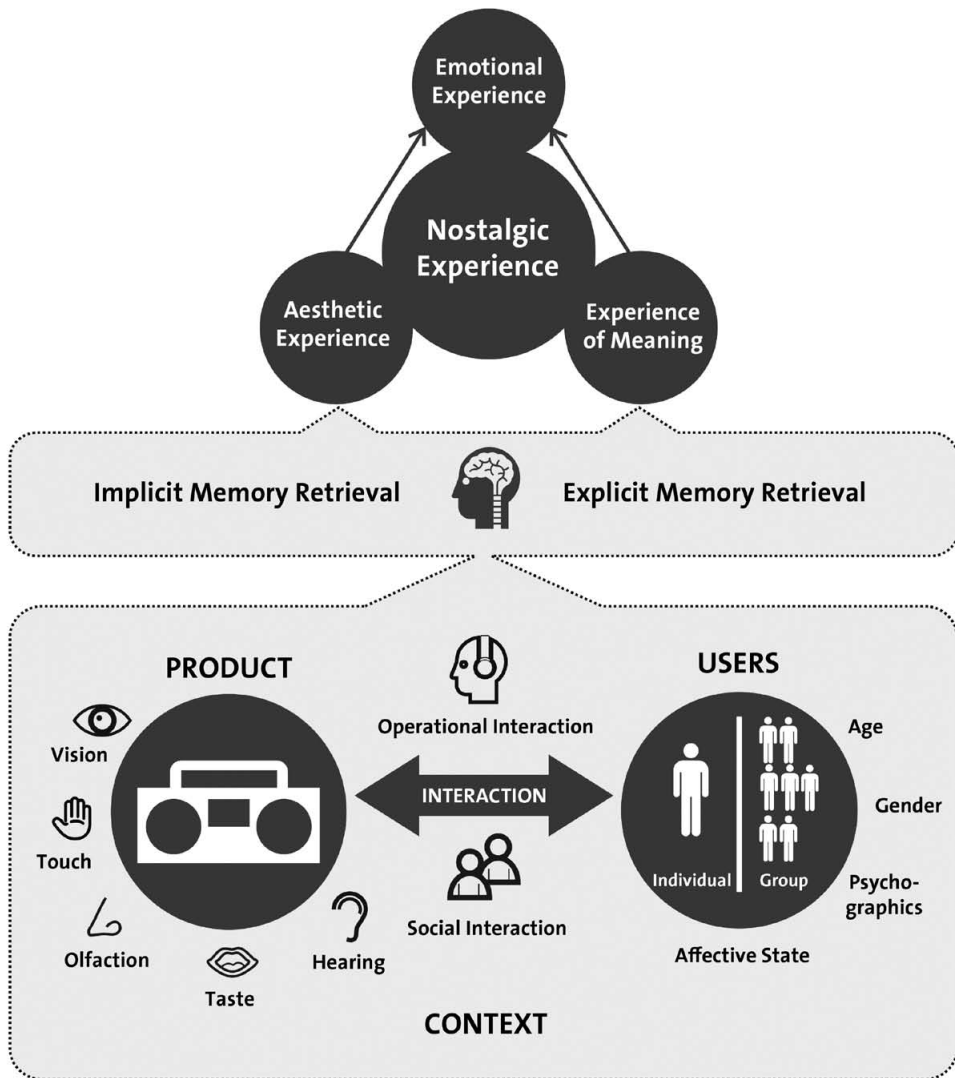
Emotional Experience

Nostalgic Experience

Aesthetic Experience

Experience of Meaning

Implicit Memory Retrieval

Explicit Memory Retrieval

PRODUCT

Vision

Touch

Olfaction

Taste

Hearing

Operational Interaction

INTERACTION

Social Interaction

USERS

Individual

Group

Age

Gender

Psychographics

Affective State

CONTEXT